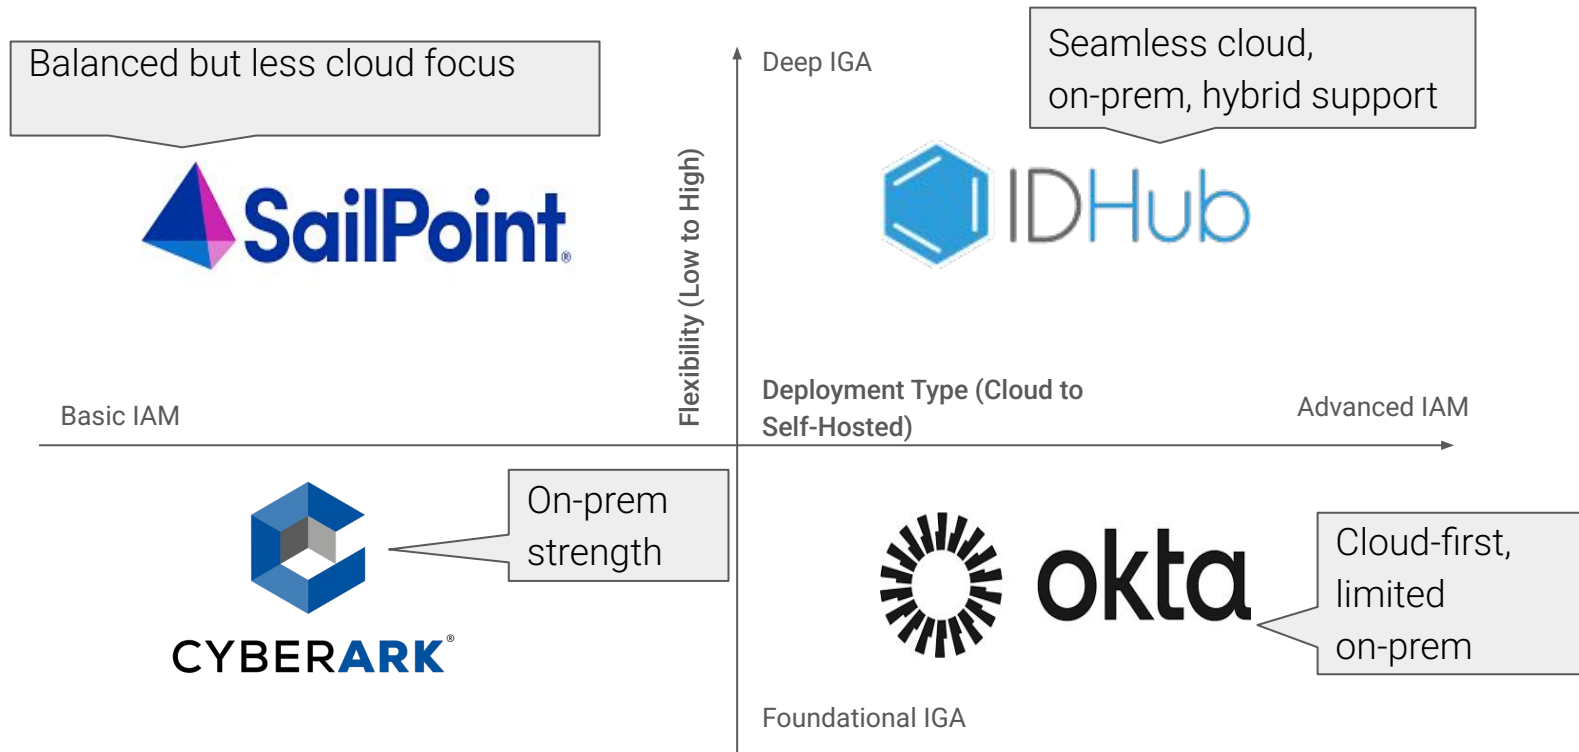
Balanced but less cloud focus

SailPoint

Deep IGA

Seamless cloud, on-prem, hybrid support

IDHub

Flexibility (Low to High)

Basic IAM

Deployment Type (Cloud to Self-Hosted)

Advanced IAM

On-prem strength

CYBERARK

okta

Cloud-first, limited on-prem

Foundational IGA